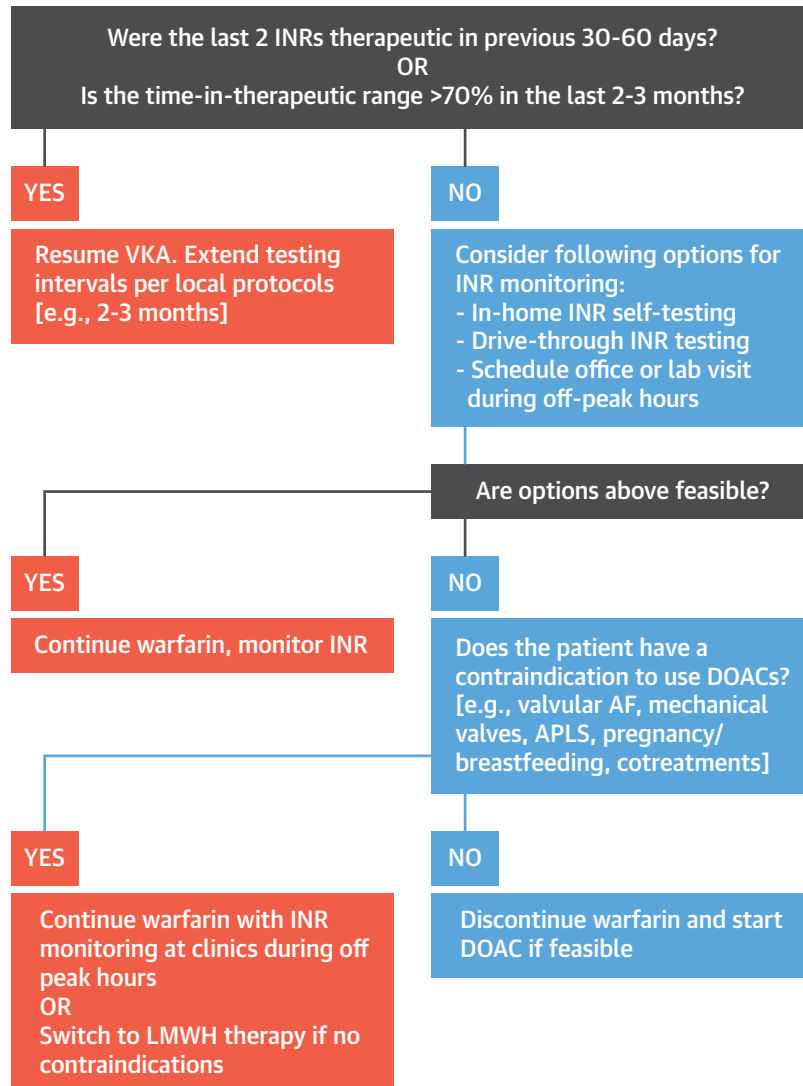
Were the last 2 INRs therapeutic in previous 30-60 days?
OR
Is the time-in-therapeutic range >70% in the last 2-3 months?

YES

Resume VKA. Extend testing intervals per local protocols [e.g., 2-3 months]

NO

Consider following options for INR monitoring:
- In-home INR self-testing
- Drive-through INR testing
- Schedule office or lab visit during off-peak hours

Are options above feasible?

YES

Continue warfarin, monitor INR

NO

Does the patient have a contraindication to use DOACs? [e.g., valvular AF, mechanical valves, APLS, pregnancy/ breastfeeding, cotreatments]

YES

Continue warfarin with INR monitoring at clinics during off peak hours
OR
Switch to LMWH therapy if no contraindications

NO

Discontinue warfarin and start DOAC if feasible